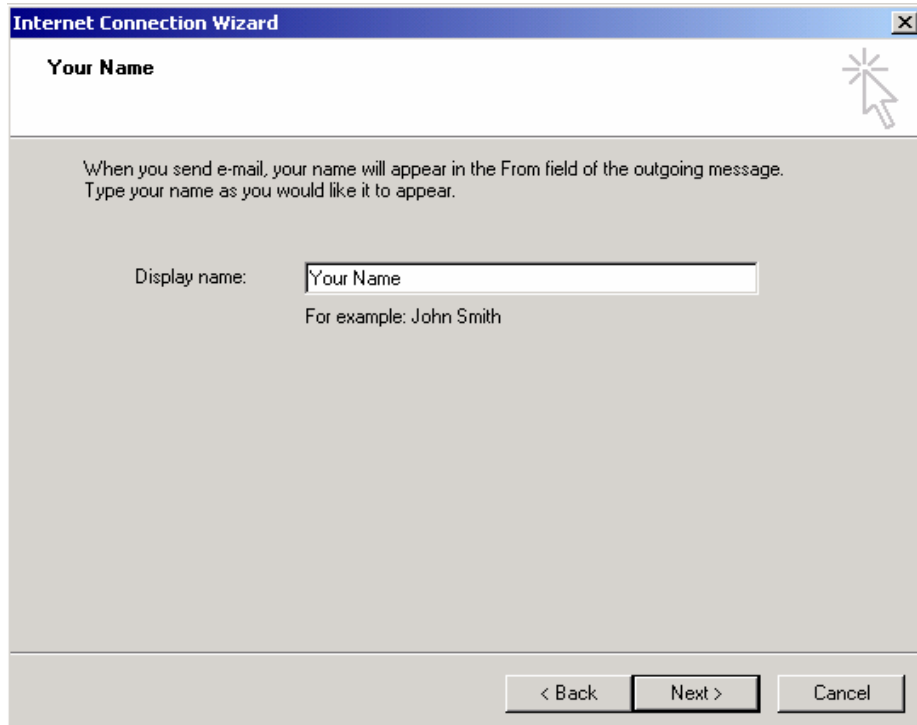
Internet Connection Wizard

Your Name

When you send e-mail, your name will appear in the From field of the outgoing message. Type your name as you would like it to appear.

Display name: Your Name

For example: John Smith

< Back Next > Cancel